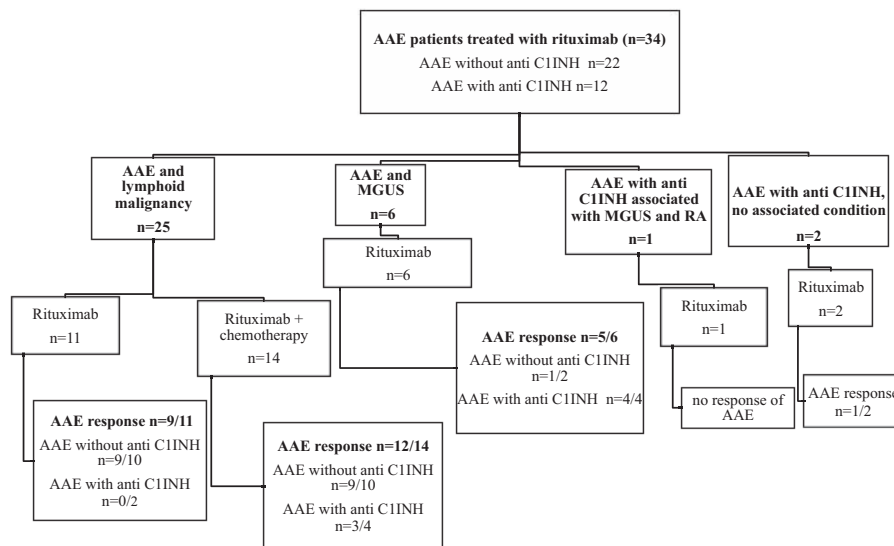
AAE patients treated with rituximab (n=34)
AAE without anti C1INH n=22
AAE with anti C1INH n=12

AAE and lymphoid malignancy
n=25

Rituximab
n=11

AAE response n=9/11
AAE without anti C1INH n=9/10
AAE with anti C1INH n=0/2

Rituximab + chemotherapy
n=14

AAE response n=12/14
AAE without anti C1INH n=9/10
AAE with anti C1INH n=3/4

AAE and MGUS
n=6

Rituximab
n=6

AAE response n=5/6
AAE without anti C1INH n=1/2
AAE with anti C1INH n=4/4

AAE with anti C1INH associated with MGUS and RA
n=1

Rituximab
n=1

no response of AAE

AAE with anti C1INH, no associated condition
n=2

Rituximab
n=2

AAE response
n=1/2